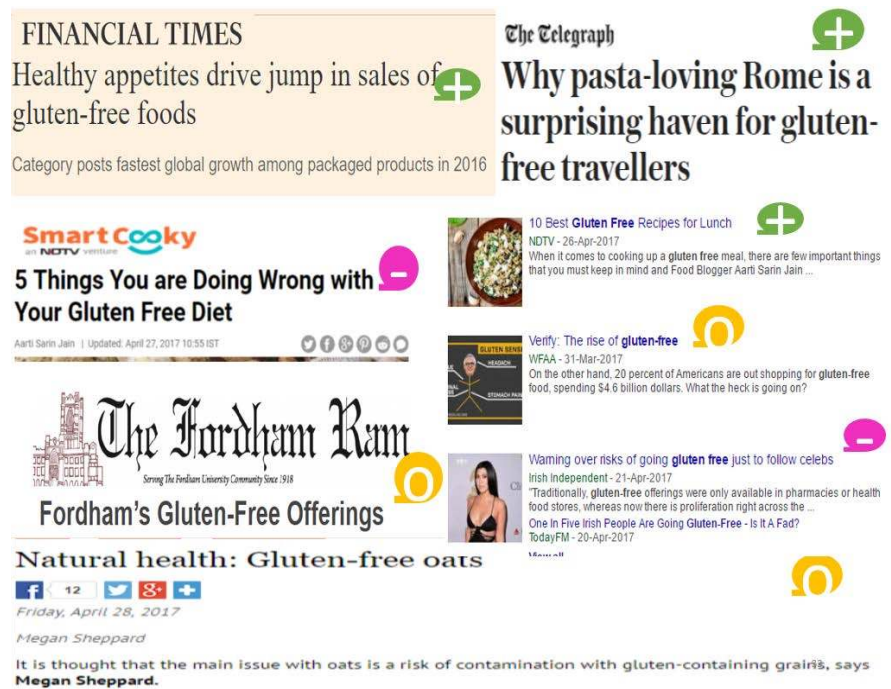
FINANCIAL TIMES

Healthy appetites drive jump in sales of gluten-free foods

Category posts fastest global growth among packaged products in 2016

The Telegraph

Why pasta-loving Rome is a surprising haven for gluten-free travellers

SmartCooky
an NDTV venture

5 Things You are Doing Wrong with Your Gluten Free Diet

Aarti Sarin Jain | Updated: April 27, 2017 10:55 IST

10 Best Gluten Free Recipes for Lunch
NDTV - 26-Apr-2017
When it comes to cooking up a gluten free meal, there are few important things that you must keep in mind and Food Blogger Aarti Sarin Jain ...

Verify: The rise of gluten-free
WFAA - 31-Mar-2017
On the other hand, 20 percent of Americans are out shopping for gluten-free food, spending $4.6 billion dollars. What the heck is going on?

GLUTEN SENS
HEADACH
STOMACH PAI

The Fordham Ram
Serving The Fordham University Community Since 1918

Fordham's Gluten-Free Offerings

Warning over risks of going gluten free just to follow celebs
Irish Independent - 21-Apr-2017
"Traditionally, gluten-free offerings were only available in pharmacies or health food stores, whereas now there is proliferation right across the ...
One In Five Irish People Are Going Gluten-Free - Is It A Fad?
TodayFM - 20-Apr-2017
View all

Natural health: Gluten-free oats

f 12

Friday, April 28, 2017

Megan Sheppard

It is thought that the main issue with oats is a risk of contamination with gluten-containing grains, says Megan Sheppard.